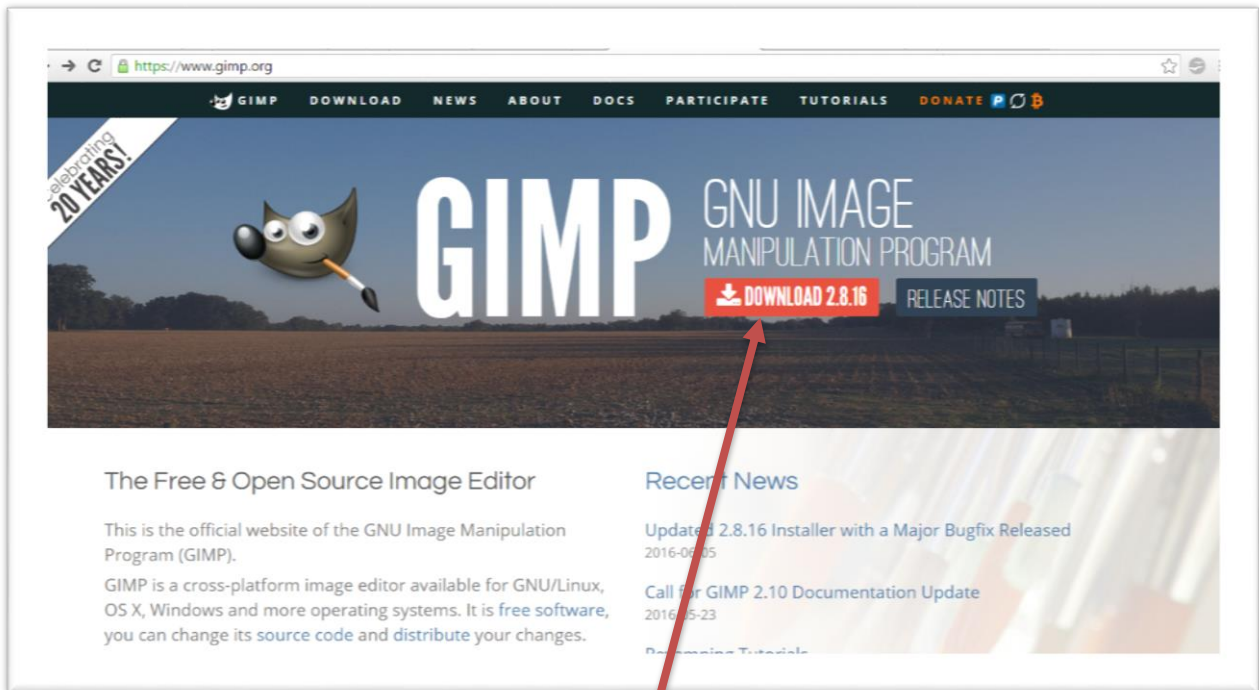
https://www.gimp.org

GIMP DOWNLOAD NEWS ABOUT DOCS PARTICIPATE TUTORIALS DONATE

Celebrating 20 YEARS!

GIMP GNU IMAGE MANIPULATION PROGRAM

DOWNLOAD 2.8.16 RELEASE NOTES

The Free & Open Source Image Editor

This is the official website of the GNU Image Manipulation Program (GIMP).

GIMP is a cross-platform image editor available for GNU/Linux, OS X, Windows and more operating systems. It is free software, you can change its source code and distribute your changes.

Recent News

Updated 2.8.16 Installer with a Major Bugfix Released
2016-06-05

Call for GIMP 2.10 Documentation Update
2016-05-23

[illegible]